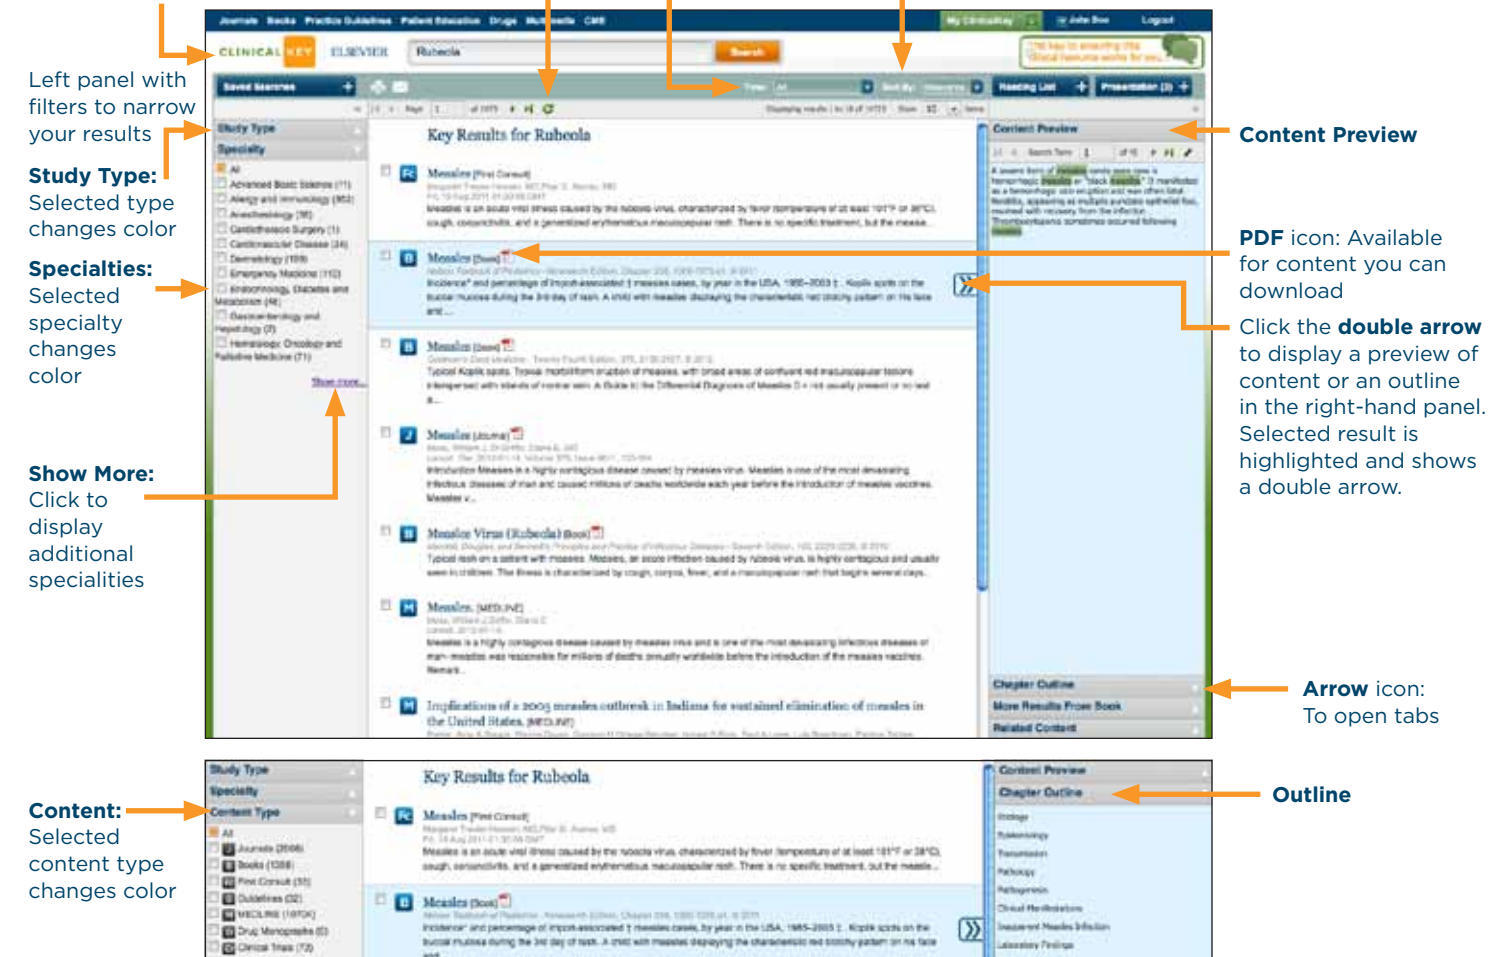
Left panel with filters to narrow your results

Study Type: Selected type changes color

Specialties: Selected specialty changes color

Show More: Click to display additional specialities

Content Preview

PDF icon: Available for content you can download

Click the double arrow to display a preview of content or an outline in the right-hand panel. Selected result is highlighted and shows a double arrow.

Arrow icon: To open tabs

Content: Selected content type changes color

Outline

Journals Books Practice Guidelines Patient Education Drugs Multimedia CME

CLINICAL KEY ELSEVIER

Rubeola

Search

Saved Searches

Study Type

Specialty

All

Key Results for Rubeola

Measles [First Consult]

Measles [Book]

Measles [Book]

Measles [Journal]

Measles Virus (Rubeola) Book

Measles. [MEDLINE]

Implications of a 2005 measles outbreak in Indiana for sustained elimination of measles in the United States. [MEDLINE]

Show more...

Content Preview

Chapter Outline

More Results From Book

Related Content

Reading List

Presentation

Study Type

Specialty

Content Type

Key Results for Rubeola

Measles [First Consult]

Measles [Book]

Content Preview

Chapter Outline